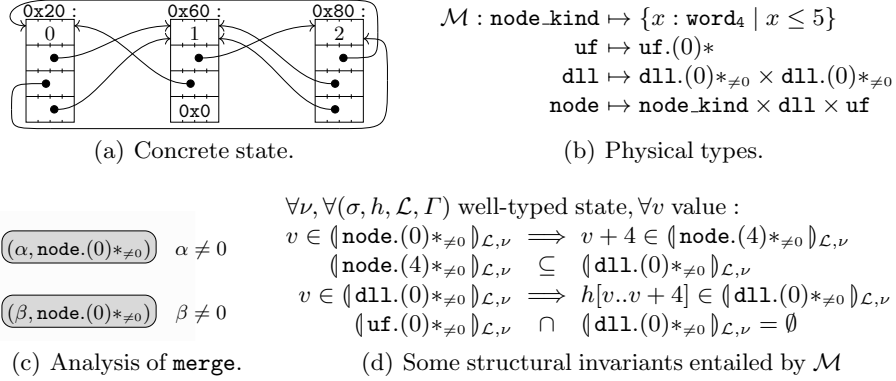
0x20 : 0x60 : 0x80 :

0 1 2

0x0

$\mathcal{M}$ : $\texttt{node\_kind} \mapsto \{x : \texttt{word}_4 \mid x \leq 5\}$
$\texttt{uf} \mapsto \texttt{uf}.(0)*$
$\texttt{dll} \mapsto \texttt{dll}.(0)*_{\neq 0} \times \texttt{dll}.(0)*_{\neq 0}$
$\texttt{node} \mapsto \texttt{node\_kind} \times \texttt{dll} \times \texttt{uf}$

(a) Concrete state.

(b) Physical types.

$(\alpha, \texttt{node}.(0)*_{\neq 0})$ $\alpha \neq 0$

$(\beta, \texttt{node}.(0)*_{\neq 0})$ $\beta \neq 0$

$\forall \nu, \forall (\sigma, h, \mathcal{L}, \mathit{\Gamma})$ well-typed state, $\forall v$ value :
$v \in (\!|\texttt{node}.(0)*_{\neq 0}|\!)_{\mathcal{L},\nu} \implies v + 4 \in (\!|\texttt{node}.(4)*_{\neq 0}|\!)_{\mathcal{L},\nu}$
$(\!|\texttt{node}.(4)*_{\neq 0}|\!)_{\mathcal{L},\nu} \subseteq (\!|\texttt{dll}.(0)*_{\neq 0}|\!)_{\mathcal{L},\nu}$
$v \in (\!|\texttt{dll}.(0)*_{\neq 0}|\!)_{\mathcal{L},\nu} \implies h[v..v+4] \in (\!|\texttt{dll}.(0)*_{\neq 0}|\!)_{\mathcal{L},\nu}$
$(\!|\texttt{uf}.(0)*_{\neq 0}|\!)_{\mathcal{L},\nu} \cap (\!|\texttt{dll}.(0)*_{\neq 0}|\!)_{\mathcal{L},\nu} = \emptyset$

(c) Analysis of merge.

(d) Some structural invariants entailed by $\mathcal{M}$